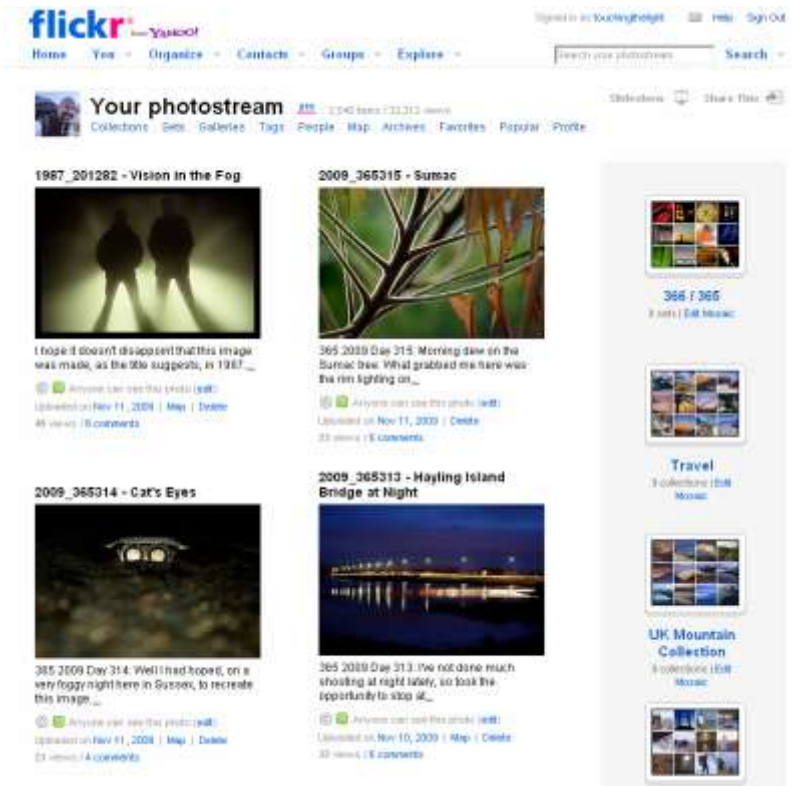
flickr from YAHOO!

Signed in as touchingthelight | Help | Sign Out

Home | You | Organize | Contacts | Groups | Explore | Search your photostream | Search

Your photostream | 2,540 items / 33,312 views

Collections | Sets | Galleries | Tags | People | Map | Archives | Favorites | Popular | Profile

Slideshow | Share This

1987_201282 - Vision in the Fog

I hope it doesn't disappoint that this image was made, as the title suggests, in 1987...

Anyone can see this photo (edit)

Uploaded on Nov 11, 2009 | Map | Delete

46 views | 6 comments

2009_365315 - Sumac

365 2009 Day 315: Morning dew on the Sumac tree. What grabbed me here was the rim lighting on...

Anyone can see this photo (edit)

Uploaded on Nov 11, 2009 | Delete

55 views | 6 comments

2009_365314 - Cat's Eyes

365 2009 Day 314: Well I had hoped, on a very foggy night here in Sussex, to recreate this image...

Anyone can see this photo (edit)

Uploaded on Nov 11, 2009 | Map | Delete

23 views | 4 comments

2009_365313 - Hayling Island Bridge at Night

365 2009 Day 313: I've not done much shooting at night lately, so took the opportunity to stop at...

Anyone can see this photo (edit)

Uploaded on Nov 10, 2009 | Map | Delete

30 views | 6 comments

366 / 365
3 sets | Edit Mosaic

Travel
3 collections | Edit Mosaic

UK Mountain Collection
3 collections | Edit Mosaic